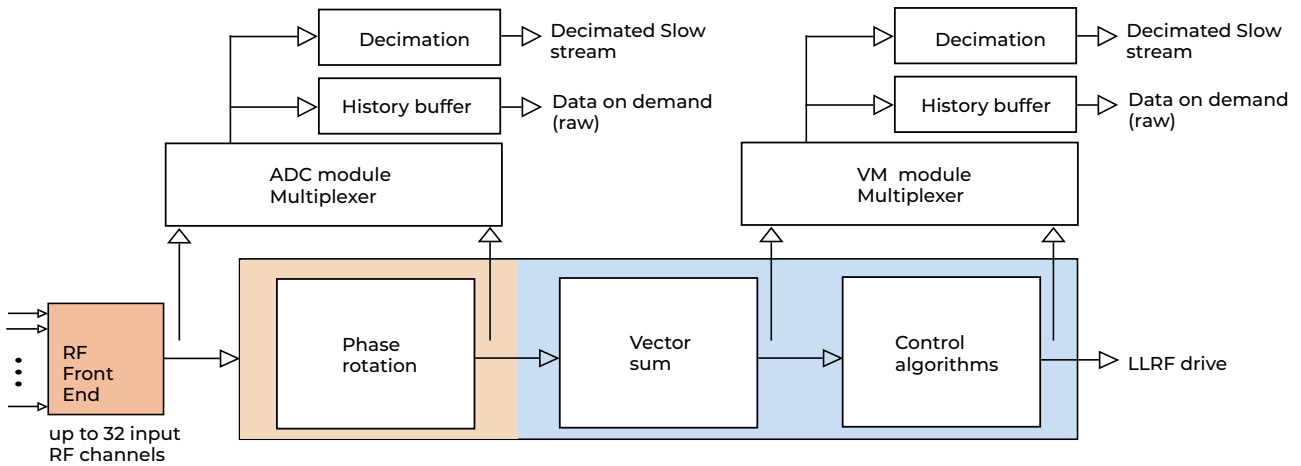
Decimation
Decimated Slow stream
History buffer
Data on demand (raw)
ADC module Multiplexer
Decimation
Decimated Slow stream
History buffer
Data on demand (raw)
VM module Multiplexer
RF Front End
up to 32 input RF channels
Phase rotation
Vector sum
Control algorithms
LLRF drive